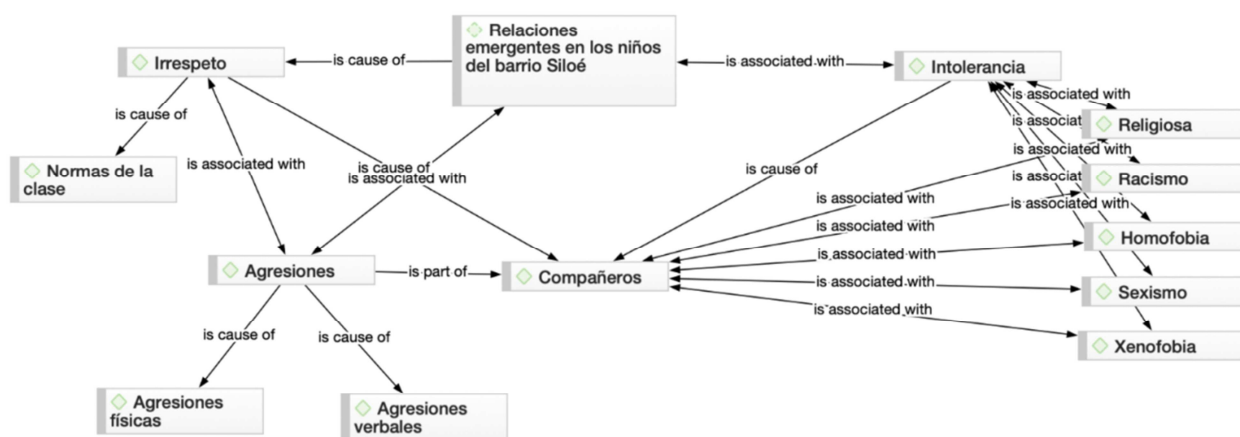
Relaciones emergentes en los niños del barrio Siloé

Irrespeto

is cause of

is associated with

Intolerancia

is associated with

is associat

Religiosa

is associated with

is associat

Racismo

is associated with

Homofobia

Sexismo

Xenofobia

is cause of

Normas de la clase

is associated with

is cause of

is associated with

is cause of

is associated with

is associated with

is associated with

is associated with

is associated with

Agresiones

is part of

Compañeros

is cause of

is cause of

Agresiones físicas

Agresiones verbales